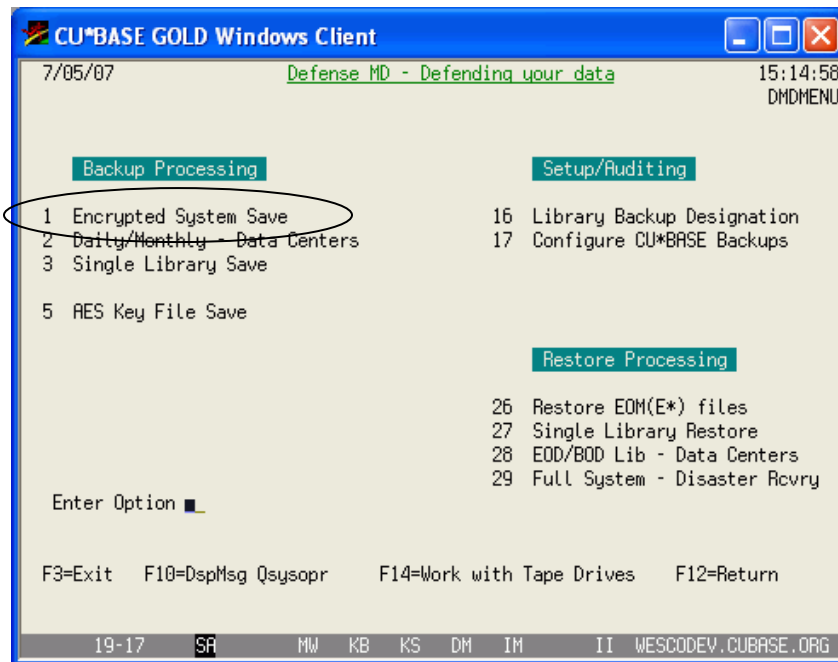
CU*BASE GOLD Windows Client

7/05/07 Defense MD - Defending your data 15:14:58
DMDMENU

Backup Processing

1 Encrypted System Save
2 Daily/Monthly - Data Centers
3 Single Library Save

5 AES Key File Save

Setup/Auditing

16 Library Backup Designation
17 Configure CU*BASE Backups

Restore Processing

26 Restore EOM(E*) files
27 Single Library Restore
28 EOD/BOD Lib - Data Centers
29 Full System - Disaster Rcvry

Enter Option

F3=Exit F10=DspMsg Qsysopr F14=Work with Tape Drives F12=Return

19-17 SA MW KB KS DM IM II WESCODEV.CUBASE.ORG